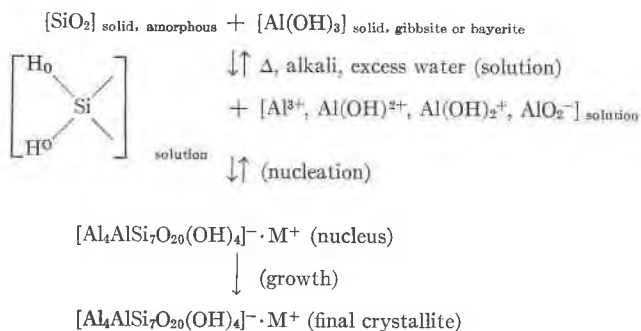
$[SiO_2]_{\text{solid, amorphous}} + [Al(OH)_3]_{\text{solid, gibbsite or bayerite}}$

$\downarrow\uparrow$ $\Delta$, alkali, excess water (solution)

$\left[\begin{matrix} Ho & & \\ & Si & \\ HO & & \end{matrix}\right]_{\text{solution}}$ $+ [Al^{3+}, Al(OH)^{2+}, Al(OH)_2^{+}, AlO_2^{-}]_{\text{solution}}$

$\downarrow\uparrow$ (nucleation)

$[Al_4AlSi_7O_{20}(OH)_4]^{-} \cdot M^{+}$ (nucleus)

$\downarrow$ (growth)

$[Al_4AlSi_7O_{20}(OH)_4]^{-} \cdot M^{+}$ (final crystallite)